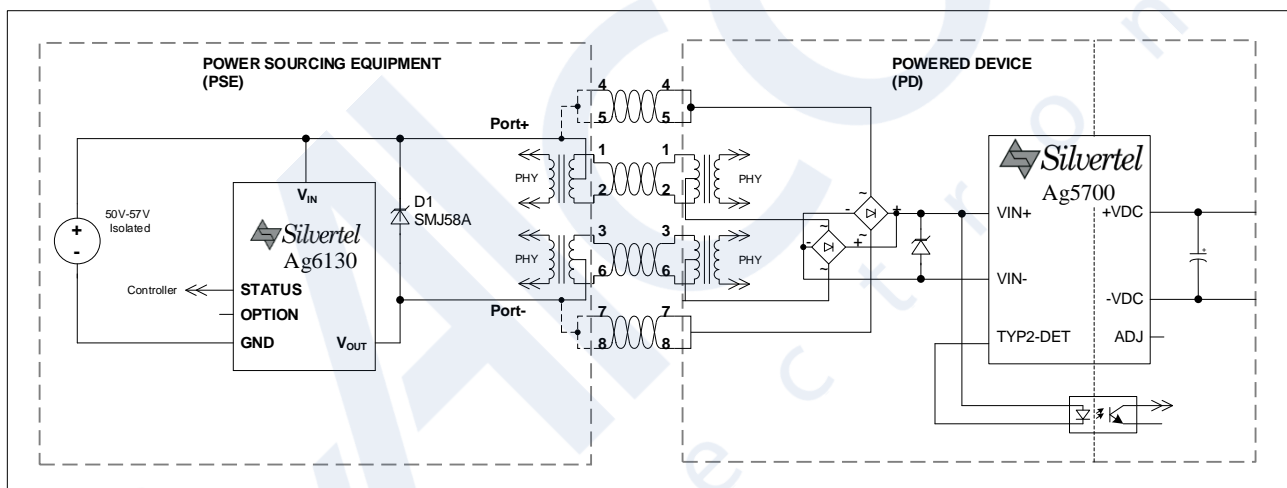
POWER SOURCING EQUIPMENT
(PSE)

POWERED DEVICE
(PD)

Port+

Port-

50V-57V
Isolated

+
-

$V_{IN}$

Silvertel
Ag6130

Controller

STATUS

OPTION

GND

$V_{OUT}$

D1
SMJ58A

4 4
5 5
1 1
2 2
3 3
6 6
7 7
8 8

PHY
PHY
PHY
PHY

Silvertel
Ag5700

VIN+

+VDC

VIN-

-VDC

TYP2-DET

ADJ